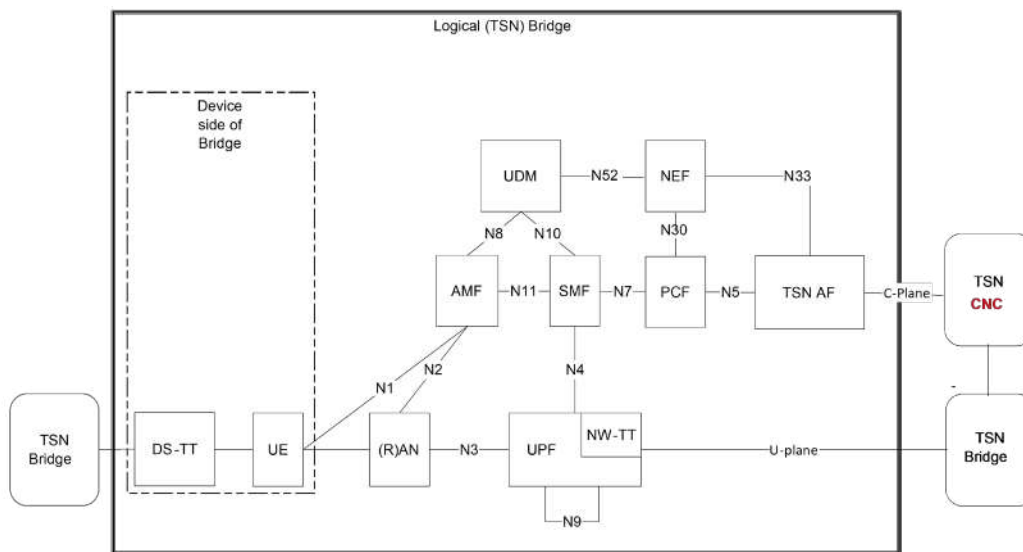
Logical (TSN) Bridge

Device side of Bridge

UDM

N52

NEF

N33

N8

N10

N30

AMF

N11

SMF

N7

PCF

N5

TSN AF

C-Plane

TSN CNC

N1

N2

N4

TSN Bridge

DS-TT

UE

(R)AN

N3

UPF

NW-TT

U-plane

TSN Bridge

N9

-